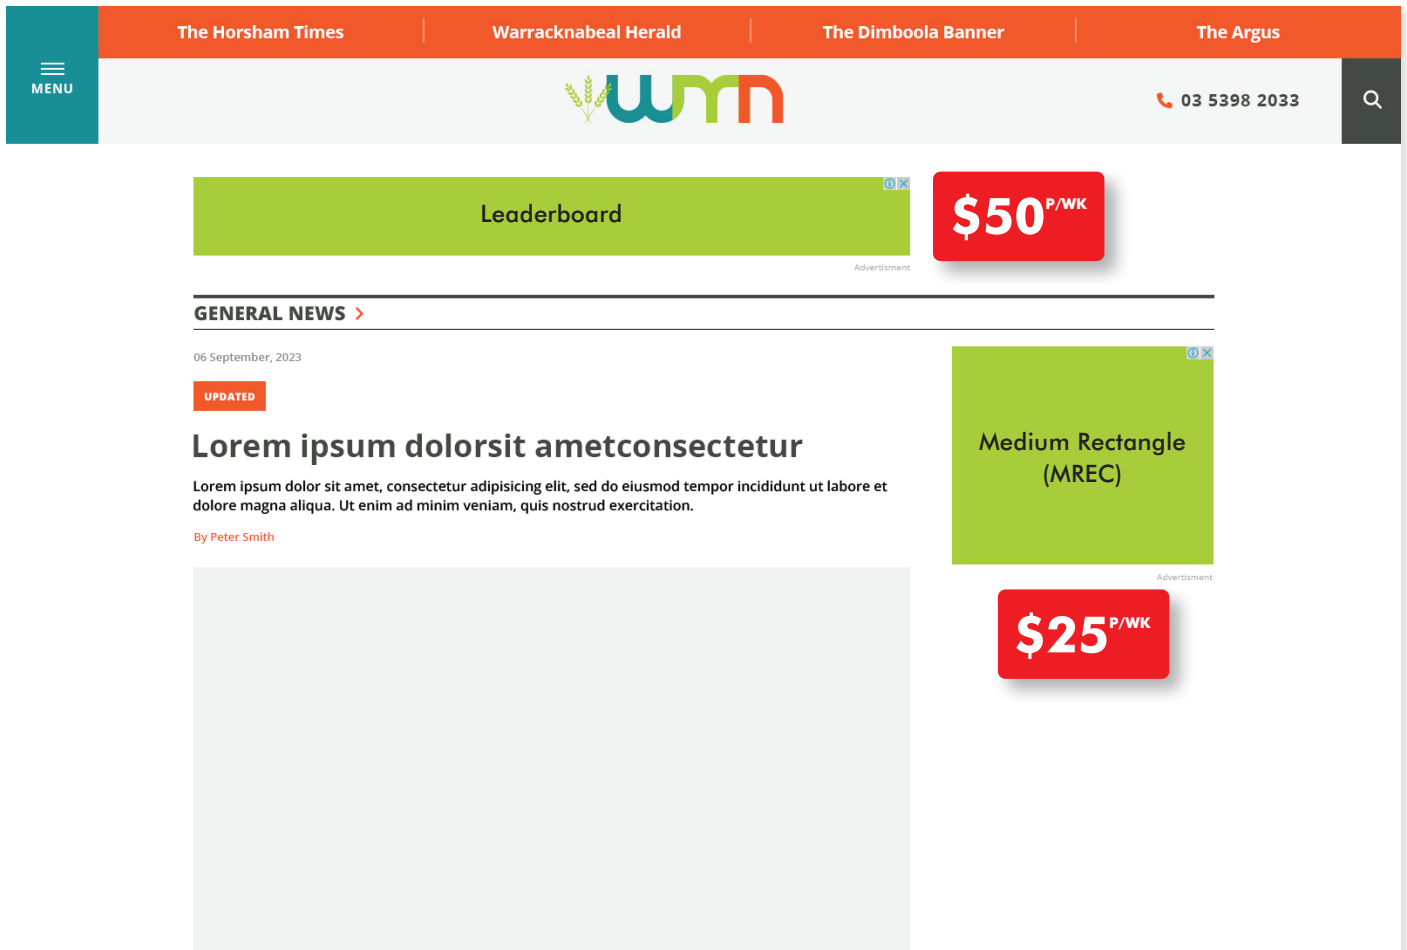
MENU

The Horsham Times | Warracknabeal Herald | The Dimboola Banner | The Argus

wm

03 5398 2033

Leaderboard

Advertisment

$50 P/WK

GENERAL NEWS >

06 September, 2023

UPDATED

Lorem ipsum dolorsit ametconsectetur

Lorem ipsum dolor sit amet, consectetur adipisicing elit, sed do eiusmod tempor incididunt ut labore et dolore magna aliqua. Ut enim ad minim veniam, quis nostrud exercitation.

By Peter Smith

Medium Rectangle (MREC)

Advertisment

$25 P/WK